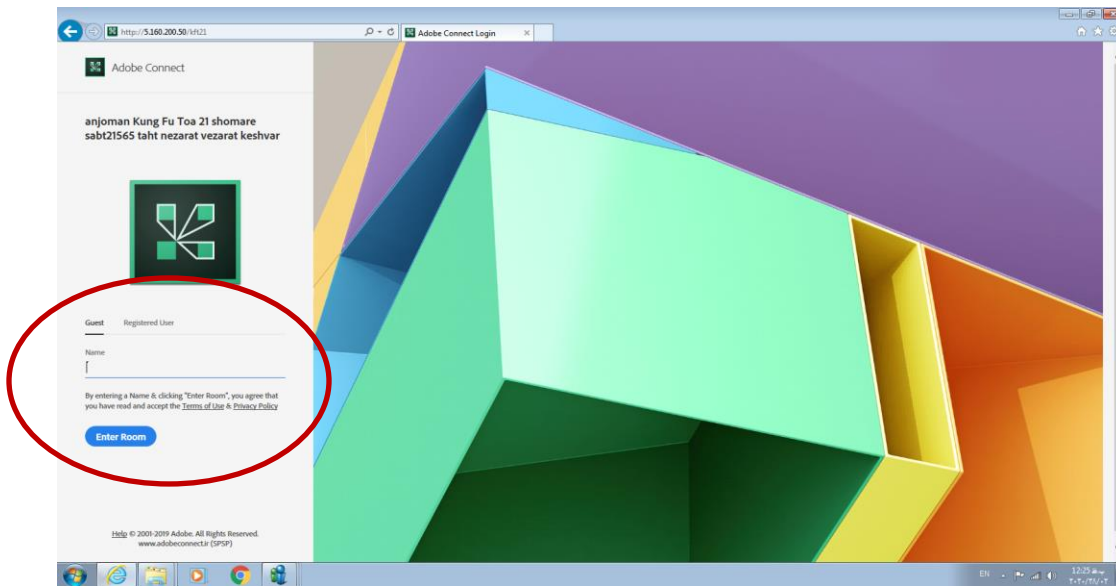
http://5.160.200.50/kft21

Adobe Connect Login

Adobe Connect

anjoman Kung Fu Toa 21 shomare sabt21565 taht nezarat vezarat keshvar

Guest

Registered User

Name

By entering a Name & clicking "Enter Room", you agree that you have read and accept the Terms of Use & Privacy Policy

Enter Room

Help © 2001-2019 Adobe. All Rights Reserved. www.adobeconnect.ir (SPSP)

EN

12:25 ب.ظ
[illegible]